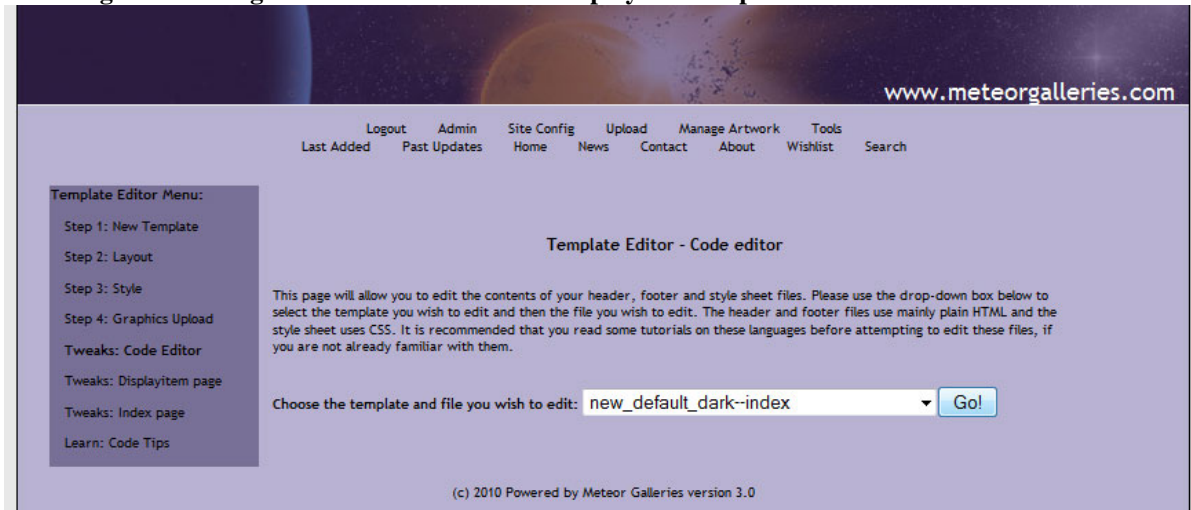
www.meteorgalleries.com

Logout Admin Site Config Upload Manage Artwork Tools
Last Added Past Updates Home News Contact About Wishlist Search

Template Editor Menu:
Step 1: New Template
Step 2: Layout
Step 3: Style
Step 4: Graphics Upload
Tweaks: Code Editor
Tweaks: Displayitem page
Tweaks: Index page
Learn: Code Tips

Template Editor - Code editor

This page will allow you to edit the contents of your header, footer and style sheet files. Please use the drop-down box below to select the template you wish to edit and then the file you wish to edit. The header and footer files use mainly plain HTML and the style sheet uses CSS. It is recommended that you read some tutorials on these languages before attempting to edit these files, if you are not already familiar with them.

Choose the template and file you wish to edit: new_default_dark--index Go!

(c) 2010 Powered by Meteor Galleries version 3.0